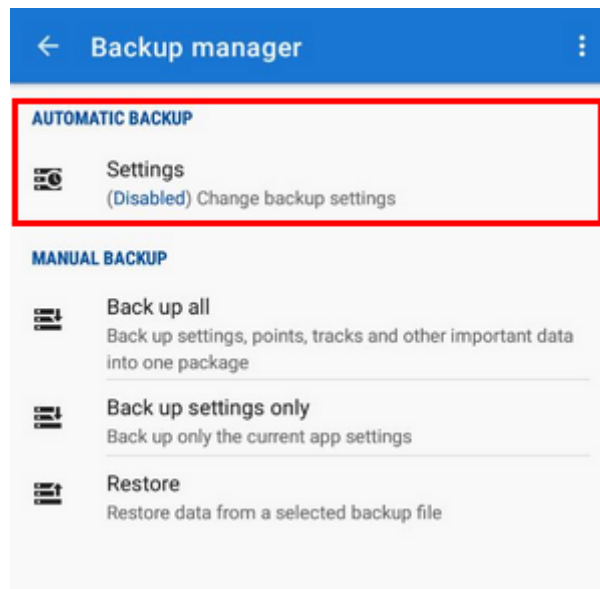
Backup manager

AUTOMATIC BACKUP

Settings
(Disabled) Change backup settings

MANUAL BACKUP

Back up all
Back up settings, points, tracks and other important data into one package

Back up settings only
Back up only the current app settings

Restore
Restore data from a selected backup file